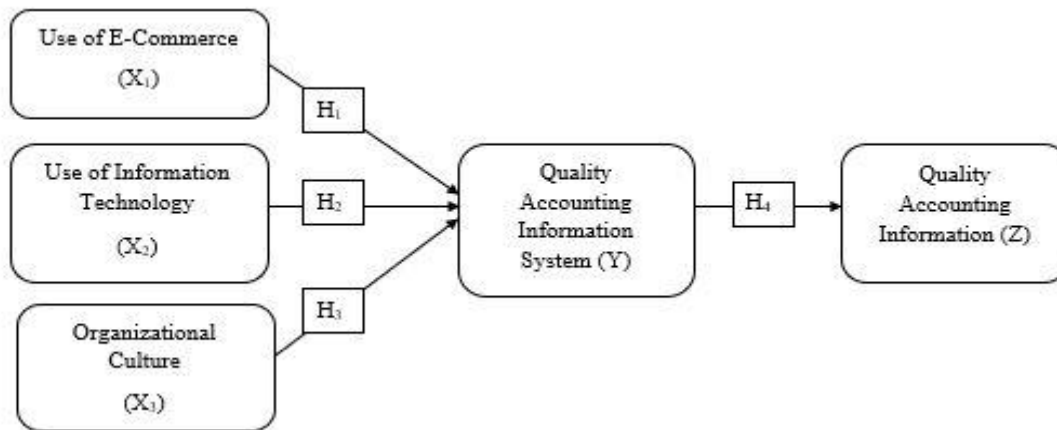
Use of E-Commerce
$(X_1)$

$H_1$

Use of Information Technology
$(X_2)$

$H_2$

Organizational Culture
$(X_3)$

$H_3$

Quality Accounting Information System (Y)

$H_4$

Quality Accounting Information (Z)